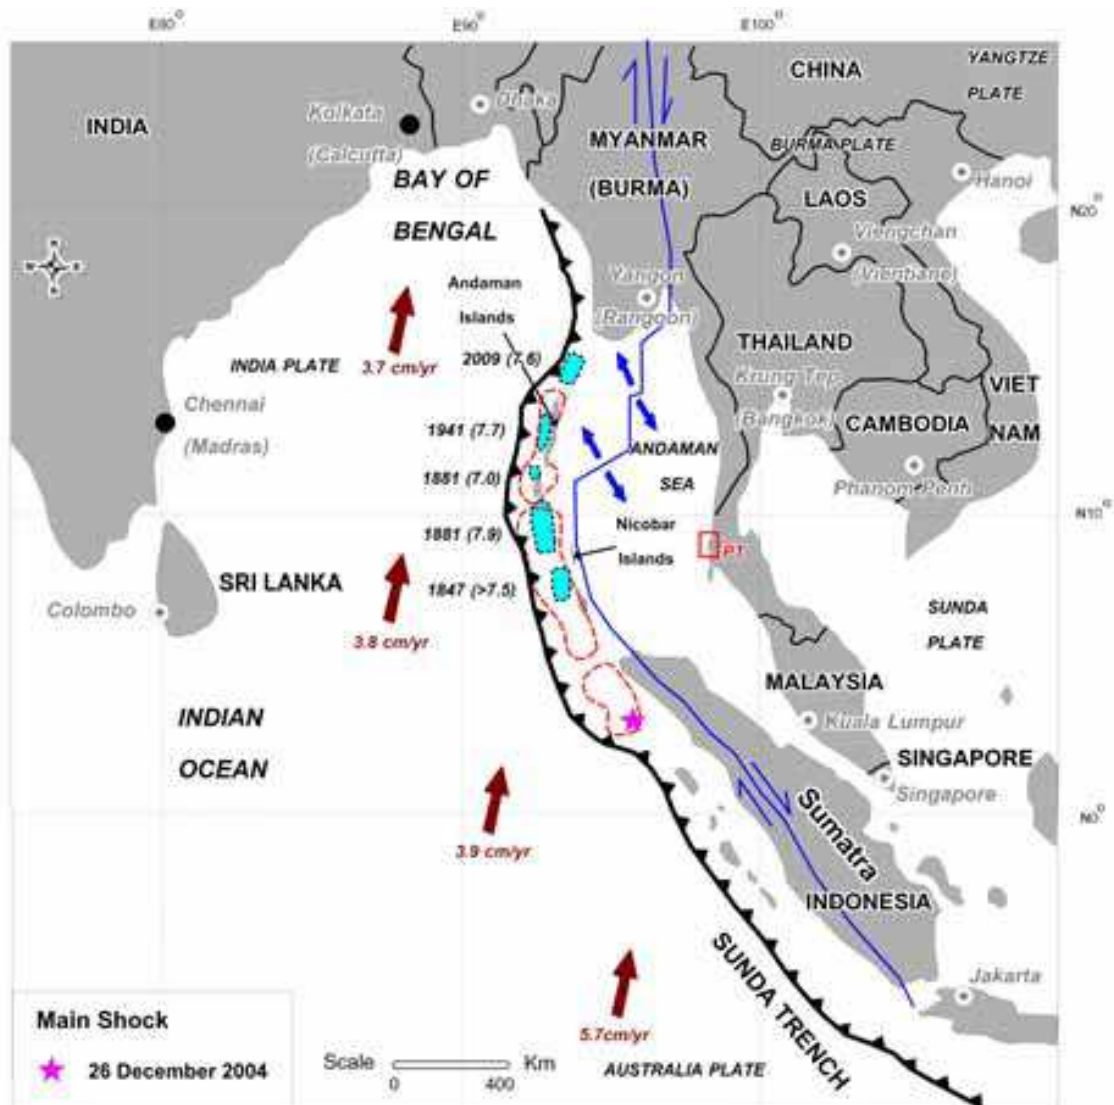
E80° E90° E100°

CHINA

YANGTZE PLATE

INDIA

Kolkata (Calcutta)

Dhaka

MYANMAR (BURMA)

BURMA PLATE

Hanoi

N20°

BAY OF BENGAL

LAOS

Viengchan (Vientiane)

Andaman Islands

Yangon (Rangoon)

INDIA PLATE

3.7 cm/yr

2009 (7.6)

THAILAND

Krung Thep (Bangkok)

VIET NAM

Chennai (Madras)

1941 (7.7)

ANDAMAN SEA

CAMBODIA

1881 (7.0)

Phanom Penh

N10°

1881 (7.9)

Nicobar Islands

PT

SRI LANKA

1847 (>7.5)

Colombo

3.8 cm/yr

SUNDA PLATE

MALAYSIA

INDIAN OCEAN

Kuala Lumpur

SINGAPORE

Singapore

Sumatra

N0°

3.9 cm/yr

INDONESIA

Jakarta

SUNDA TRENCH

Main Shock

26 December 2004

Scale 0 400 Km

5.7cm/yr

AUSTRALIA PLATE